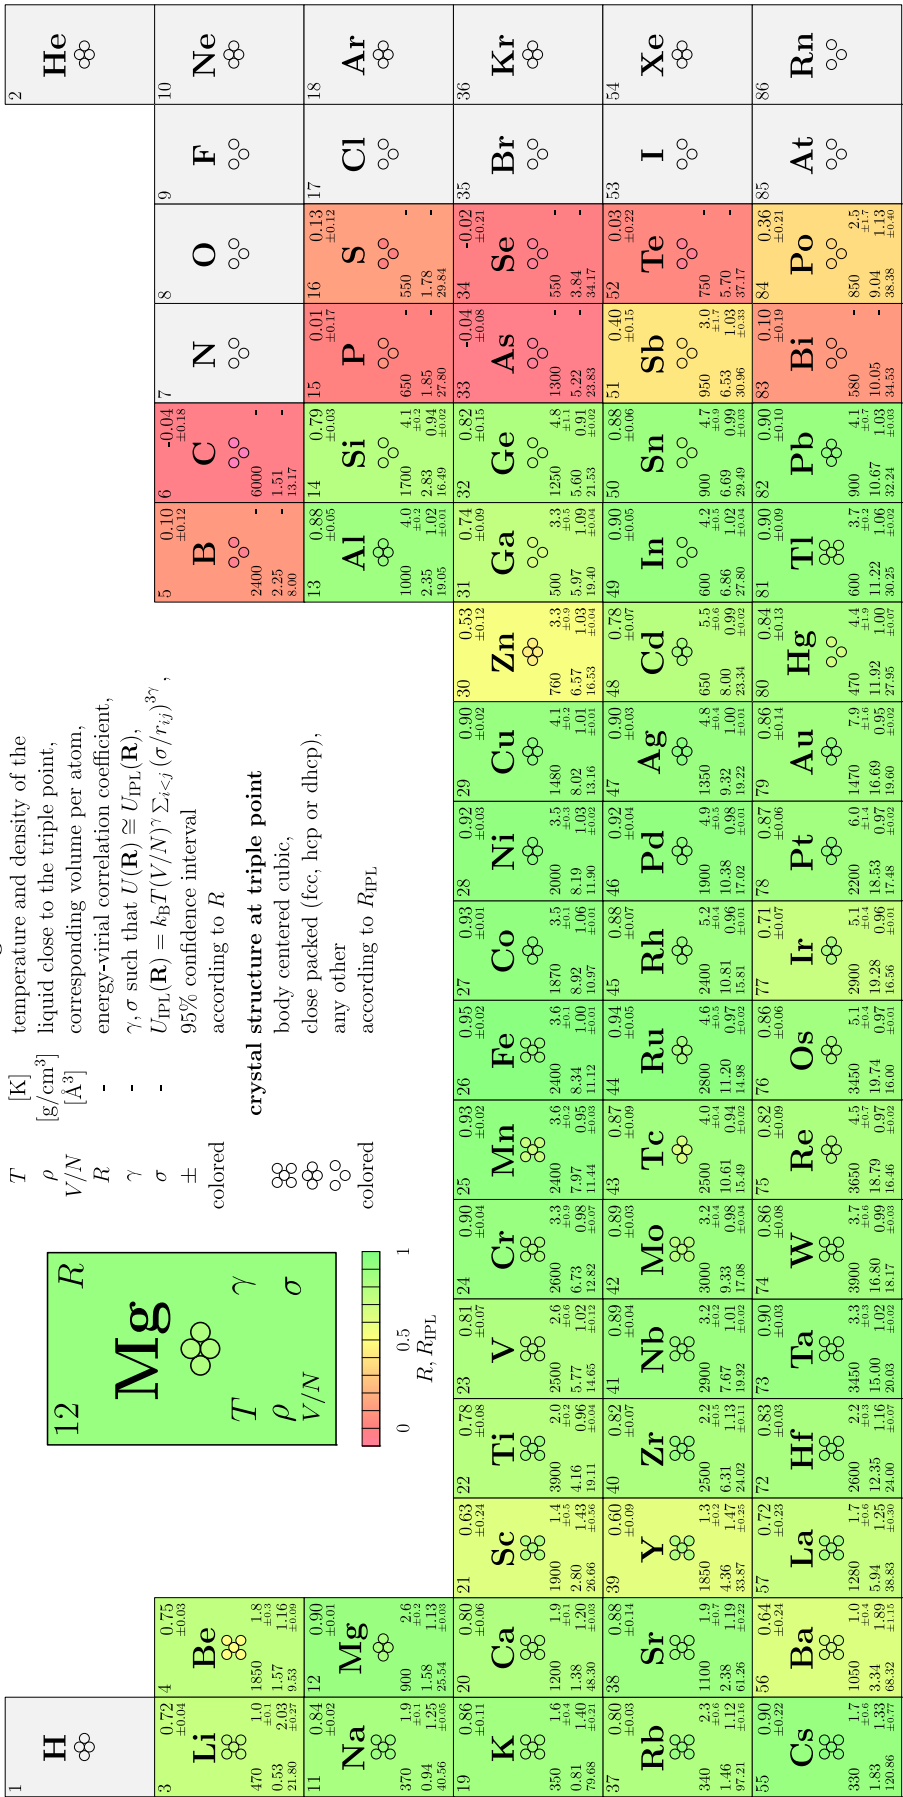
1
H

2
He

12
Mg
$R$
$T$
$\rho$
$V/N$
$\gamma$
$\sigma$

0 0.5 1
$R, R_{\mathrm{IPL}}$

| | | |
|---|---|---|
| $T$ | [K] | temperature and density of the |
| $\rho$ | [g/cm$^3$] | liquid close to the triple point, |
| $V/N$ | [Å$^3$] | corresponding volume per atom, |
| $R$ | - | energy-virial correlation coefficient, |
| $\gamma$ | - | $\gamma, \sigma$ such that $U(\mathbf{R}) \cong U_{\mathrm{IPL}}(\mathbf{R})$, |
| $\sigma$ | - | $U_{\mathrm{IPL}}(\mathbf{R}) = k_{\mathrm{B}}T(V/N)^{\gamma}\sum_{i<j}(\sigma/r_{ij})^{3\gamma}$ , |
| $\pm$ | | 95% confidence interval |
| colored | | according to $R$ |

crystal structure at triple point
body centered cubic,
close packed (fcc, hcp or dhcp),
any other
colored according to $R_{\mathrm{IPL}}$

3 Li 0.72 ±0.04 470 0.53 21.80 1.0 ±0.1 2.03 ±0.27
4 Be 0.75 ±0.03 1850 1.57 9.53 1.8 ±0.3 1.16 ±0.09
5 B 0.10 ±0.12 2400 2.25 8.00 - -
6 C -0.04 ±0.18 6000 1.51 13.17 - -
7 N
8 O
9 F
10 Ne
11 Na 0.84 ±0.02 370 0.94 40.56 1.9 ±0.1 1.25 ±0.05
12 Mg 0.90 ±0.01 900 1.58 25.54 2.6 ±0.2 1.13 ±0.03
13 Al 0.88 ±0.05 1000 2.35 19.05 4.0 ±0.2 1.02 ±0.01
14 Si 0.79 ±0.03 1700 2.83 16.49 4.1 ±0.2 0.94 ±0.02
15 P 0.01 ±0.17 650 1.85 27.80 - -
16 S 0.13 ±0.12 550 1.78 29.84 - -
17 Cl
18 Ar
19 K 0.86 ±0.11 350 0.81 79.68 1.6 ±0.4 1.40 ±0.21
20 Ca 0.80 ±0.06 1200 1.38 48.30 1.9 ±0.1 1.20 ±0.03
21 Sc 0.63 ±0.24 1900 2.80 26.66 1.4 ±0.5 1.43 ±0.56
22 Ti 0.78 ±0.08 3900 4.16 19.11 2.0 ±0.2 0.96 ±0.04
23 V 0.81 ±0.07 2500 5.77 14.65 2.6 ±0.6 1.02 ±0.12
24 Cr 0.90 ±0.04 2600 6.73 12.82 3.3 ±0.9 0.98 ±0.07
25 Mn 0.93 ±0.02 2400 7.97 11.44 3.6 ±0.2 0.95 ±0.03
26 Fe 0.95 ±0.02 2400 8.34 11.12 3.6 ±0.1 1.00 ±0.01
27 Co 0.93 ±0.01 1870 8.92 10.97 3.5 ±0.1 1.06 ±0.01
28 Ni 0.92 ±0.03 2000 8.19 11.90 3.5 ±0.3 1.03 ±0.02
29 Cu 0.90 ±0.02 1480 8.02 13.16 4.1 ±0.2 1.01 ±0.01
30 Zn 0.53 ±0.12 760 6.57 16.53 3.3 ±0.9 1.03 ±0.04
31 Ga 0.74 ±0.09 500 5.97 19.40 3.3 ±0.5 1.09 ±0.04
32 Ge 0.82 ±0.15 1250 5.60 21.53 4.8 ±1.1 0.91 ±0.02
33 As -0.04 ±0.08 1300 5.22 23.83 - -
34 Se -0.02 ±0.21 550 3.84 34.17 - -
35 Br
36 Kr
37 Rb 0.80 ±0.03 340 1.46 97.21 2.3 ±0.6 1.12 ±0.16
38 Sr 0.88 ±0.14 1100 2.38 61.26 1.9 ±0.7 1.19 ±0.22
39 Y 0.60 ±0.09 1850 4.36 33.87 1.3 ±0.2 1.47 ±0.25
40 Zr 0.82 ±0.07 2500 6.31 24.02 2.2 ±0.5 1.13 ±0.11
41 Nb 0.89 ±0.04 2900 7.67 19.92 3.2 ±0.2 1.01 ±0.02
42 Mo 0.89 ±0.03 3000 9.33 17.08 3.2 ±0.4 0.98 ±0.04
43 Tc 0.87 ±0.09 2500 10.61 15.49 4.0 ±0.4 0.94 ±0.02
44 Ru 0.94 ±0.05 2800 11.20 14.98 4.6 ±0.5 0.97 ±0.02
45 Rh 0.88 ±0.07 2400 10.81 15.81 5.2 ±0.4 0.96 ±0.01
46 Pd 0.92 ±0.04 1900 10.38 17.02 4.9 ±0.5 0.98 ±0.01
47 Ag 0.90 ±0.03 1350 9.32 19.22 4.8 ±0.4 1.00 ±0.01
48 Cd 0.78 ±0.07 650 8.00 23.34 5.5 ±0.6 0.99 ±0.02
49 In 0.90 ±0.05 600 6.86 27.80 4.2 ±0.5 1.02 ±0.04
50 Sn 0.88 ±0.06 900 6.69 29.49 4.7 ±0.9 0.99 ±0.03
51 Sb 0.40 ±0.15 950 6.53 30.96 3.0 ±1.7 1.03 ±0.33
52 Te 0.03 ±0.22 750 5.70 37.17 - -
53 I
54 Xe
55 Cs 0.90 ±0.22 330 1.83 120.86 1.7 ±0.6 1.33 ±0.77
56 Ba 0.64 ±0.24 1050 3.34 68.32 1.0 ±0.4 1.89 ±1.15
57 La 0.72 ±0.23 1280 5.94 38.83 1.7 ±0.6 1.25 ±0.30
72 Hf 0.83 ±0.03 2600 12.35 24.00 2.2 ±0.3 1.16 ±0.07
73 Ta 0.90 ±0.03 3450 15.00 20.03 3.3 ±0.3 1.02 ±0.02
74 W 0.86 ±0.08 3900 16.80 18.17 3.7 ±0.6 0.99 ±0.03
75 Re 0.82 ±0.09 3650 18.79 16.46 4.5 ±0.7 0.97 ±0.02
76 Os 0.86 ±0.06 3450 19.74 16.00 5.1 ±0.4 0.97 ±0.01
77 Ir 0.71 ±0.07 2900 19.28 16.56 5.1 ±0.4 0.96 ±0.01
78 Pt 0.87 ±0.06 2200 18.53 17.48 6.0 ±1.4 0.97 ±0.02
79 Au 0.86 ±0.14 1470 16.69 19.60 7.9 ±1.6 0.95 ±0.02
80 Hg 0.84 ±0.13 470 11.92 27.95 4.4 ±1.9 1.00 ±0.07
81 Tl 0.90 ±0.09 600 11.22 30.25 3.7 ±0.2 1.06 ±0.02
82 Pb 0.90 ±0.10 900 10.67 32.24 4.1 ±0.7 1.03 ±0.03
83 Bi 0.10 ±0.19 580 10.05 34.53 - -
84 Po 0.36 ±0.21 850 9.04 38.38 2.5 ±1.7 1.13 ±0.40
85 At
86 Rn